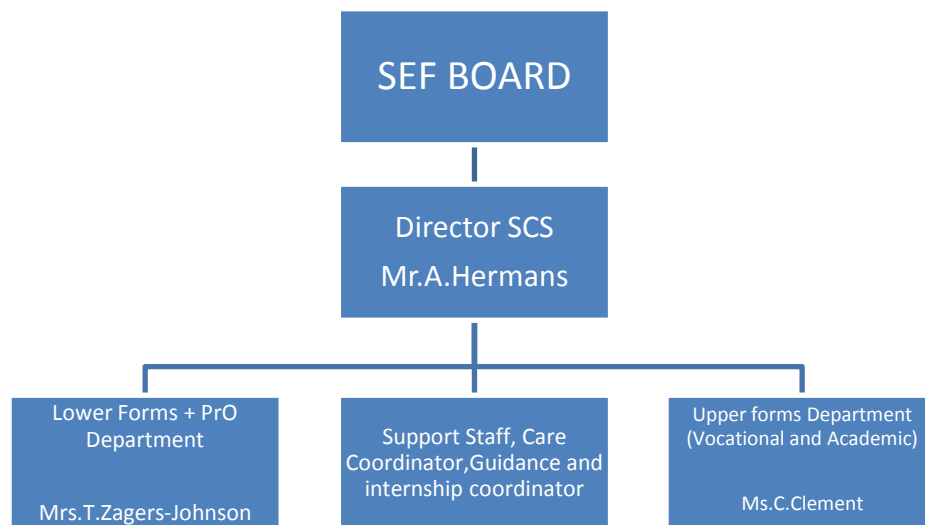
SEF BOARD

Director SCS
Mr.A.Hermans

Lower Forms + PrO Department

Mrs.T.Zagers-Johnson

Support Staff, Care Coordinator,Guidance and internship coordinator

Upper forms Department (Vocational and Academic)

Ms.C.Clement